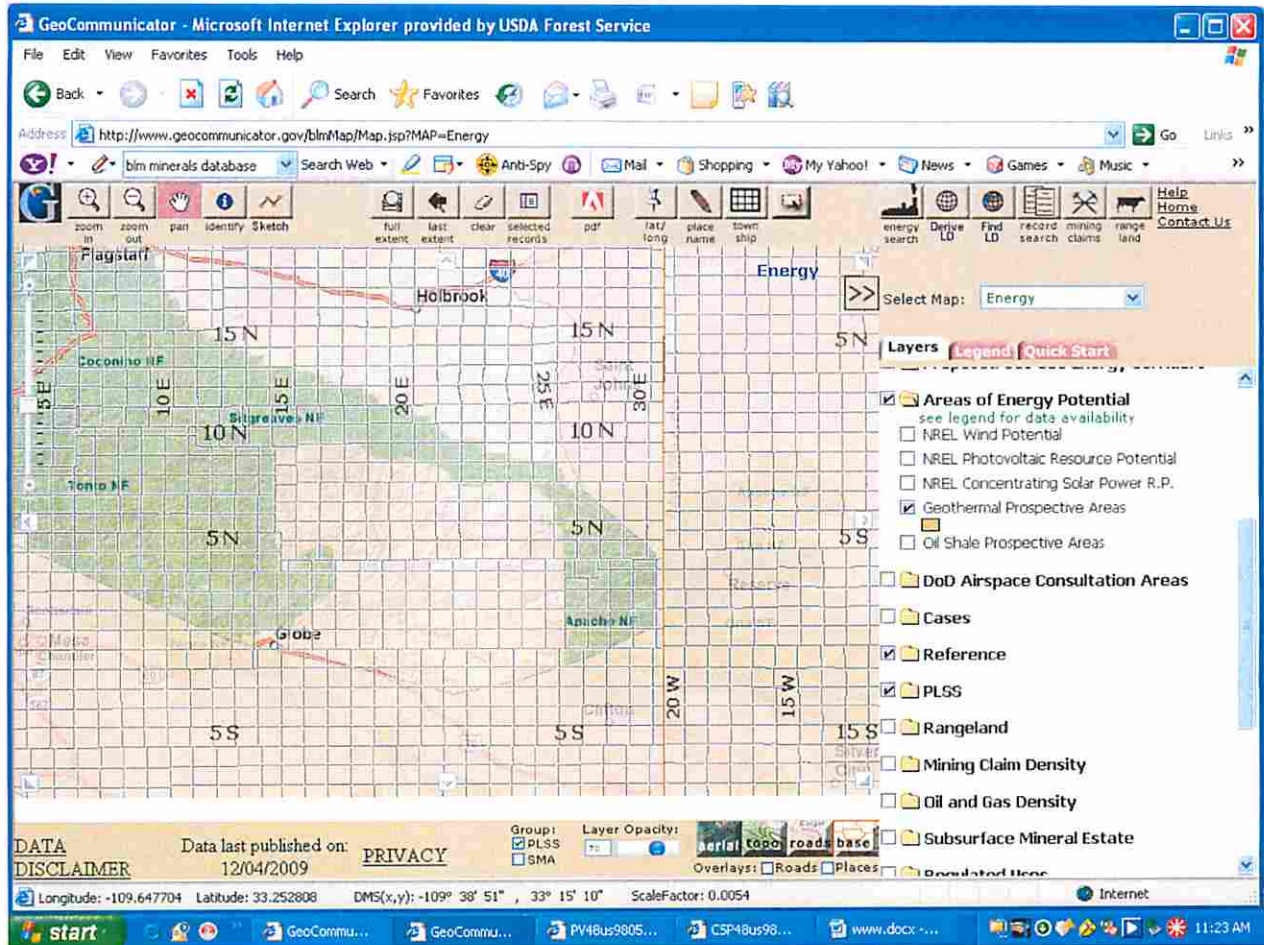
GeoCommunicator - Microsoft Internet Explorer provided by USDA Forest Service

File Edit View Favorites Tools Help

Back Search Favorites

Address http://www.geocommunicator.gov/blmMap/Map.jsp?MAP=Energy Go Links

blm minerals database Search Web Anti-Spy Mail Shopping My Yahoo! News Games Music

zoom in zoom out pan identify Sketch full extent last extent clear selected records pdf lat/long place name town ship energy search Derive LD Find LD record search mining claims range land Help Home Contact Us

Flagstaff Holbrook 15 N 15 N 5 N Coconino NF 5 E 10 E 15 E 20 E 25 E 30 E Sitgreaves NF 10 N 10 N Tonto NF 5 N 5 N 5 S Globe Apache NF 20 W 15 W 5 S 5 S 15 S

Energy

>> Select Map: Energy

Layers Legend Quick Start

Areas of Energy Potential
see legend for data availability
NREL Wind Potential
NREL Photovoltaic Resource Potential
NREL Concentrating Solar Power R.P.
Geothermal Prospective Areas
Oil Shale Prospective Areas
DoD Airspace Consultation Areas
Cases
Reference
PLSS
Rangeland
Mining Claim Density
Oil and Gas Density
Subsurface Mineral Estate
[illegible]

DATA DISCLAIMER Data last published on: 12/04/2009 PRIVACY Group: PLSS SMA Layer Opacity: 70 aerial topo roads base Overlays: Roads Places

Longitude: -109.647704 Latitude: 33.252808 DMS(x,y): -109° 38' 51" , 33° 15' 10" ScaleFactor: 0.0054 Internet

start GeoCommu... GeoCommu... PV48us9805... CSP48us98... www.docx -... 11:23 AM